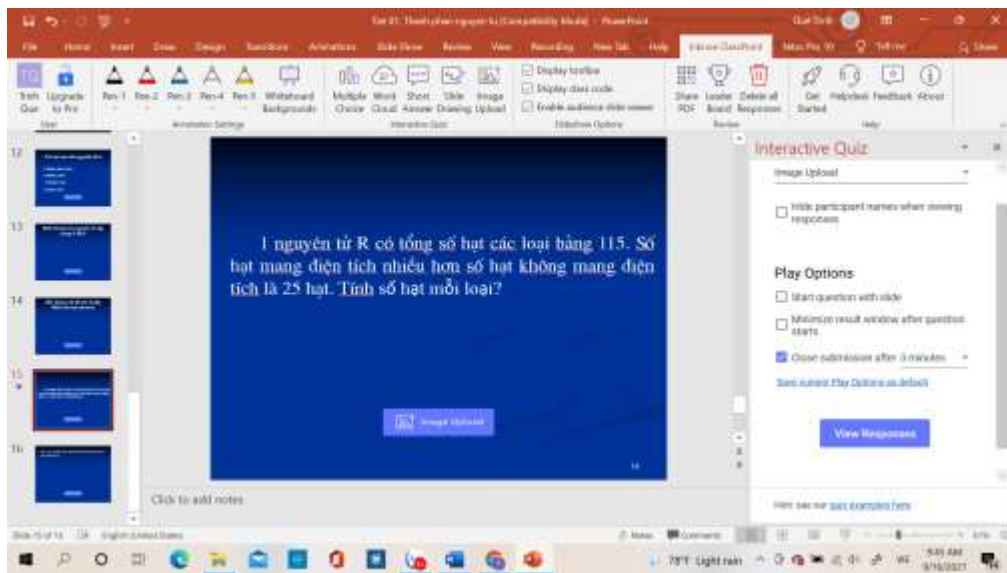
Tiet 01: Thành phần nguyên tử (Compatibility Mode) - PowerPoint

File Home Insert Draw Design Transitions Animations Slide Show Review View Recording New Tab Help Interactive ClassPoint Tell me Share

Trial: Upgrade to Pro
Pen 1 Pen 2 Pen 3 Pen 4 Pen 5 Whiteboard Backgrounds
Annotation Settings
Multiple Choice Word Cloud Short Answer Slide Drawing Image Upload
Interactive Quiz
Display toolbar
Display class code
Enable audience slide viewer
Slideshow Options
Share PDF Leader Board Delete all Responses
Review
Get Started Helpdesk Feedback About
Help

12
13
14
15
16

1 nguyên tử R có tổng số hạt các loại bằng 115. Số hạt mang điện tích nhiều hơn số hạt không mang điện tích là 25 hạt. Tính số hạt mỗi loại?

Image Upload

14

Click to add notes

Interactive Quiz
Image Upload
Hide participant names when showing responses
Play Options
Start question with slide
Minimize result window after question starts
Close submission after 3 minutes
Save current Play Options as default
View Responses

Slide 15 of 16 English (United States) Notes Comments

78°F Light rain 9:45 AM 9/16/2021